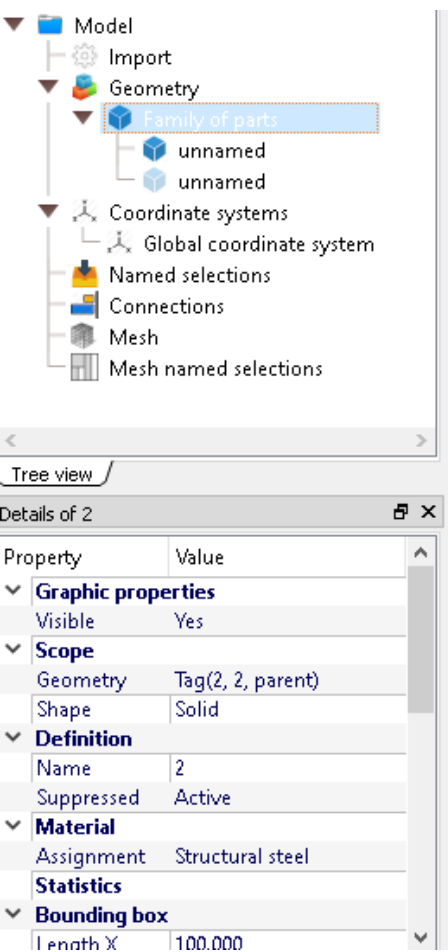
Model
Import
Geometry
Family of parts
unnamed
unnamed
Coordinate systems
Global coordinate system
Named selections
Connections
Mesh
Mesh named selections

Tree view

Details of 2

| Property | Value |
|---|---|
| **Graphic properties** | |
| Visible | Yes |
| **Scope** | |
| Geometry | Tag(2, 2, parent) |
| Shape | Solid |
| **Definition** | |
| Name | 2 |
| Suppressed | Active |
| **Material** | |
| Assignment | Structural steel |
| **Statistics** | |
| **Bounding box** | |
| Length X | 100.000 |